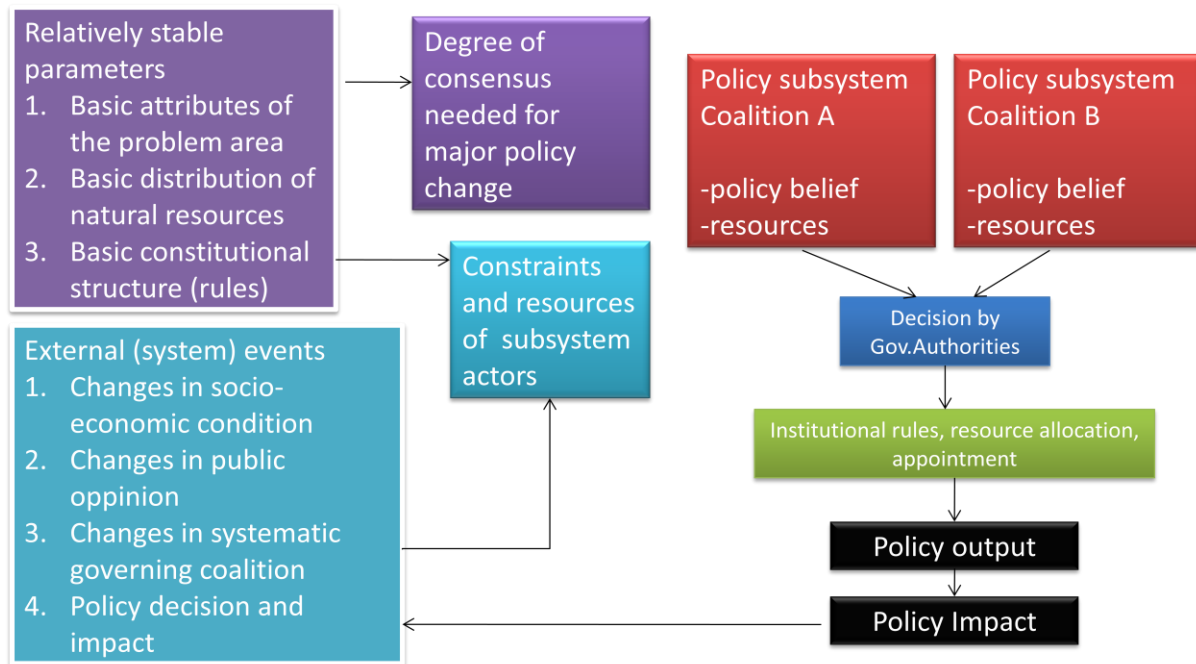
Relatively stable parameters
1. Basic attributes of the problem area
2. Basic distribution of natural resources
3. Basic constitutional structure (rules)

Degree of consensus needed for major policy change

Constraints and resources of subsystem actors

External (system) events
1. Changes in socio-economic condition
2. Changes in public oppinion
3. Changes in systematic governing coalition
4. Policy decision and impact

Policy subsystem Coalition A

-policy belief
-resources

Policy subsystem Coalition B

-policy belief
-resources

Decision by Gov.Authorities

Institutional rules, resource allocation, appointment

Policy output

Policy Impact